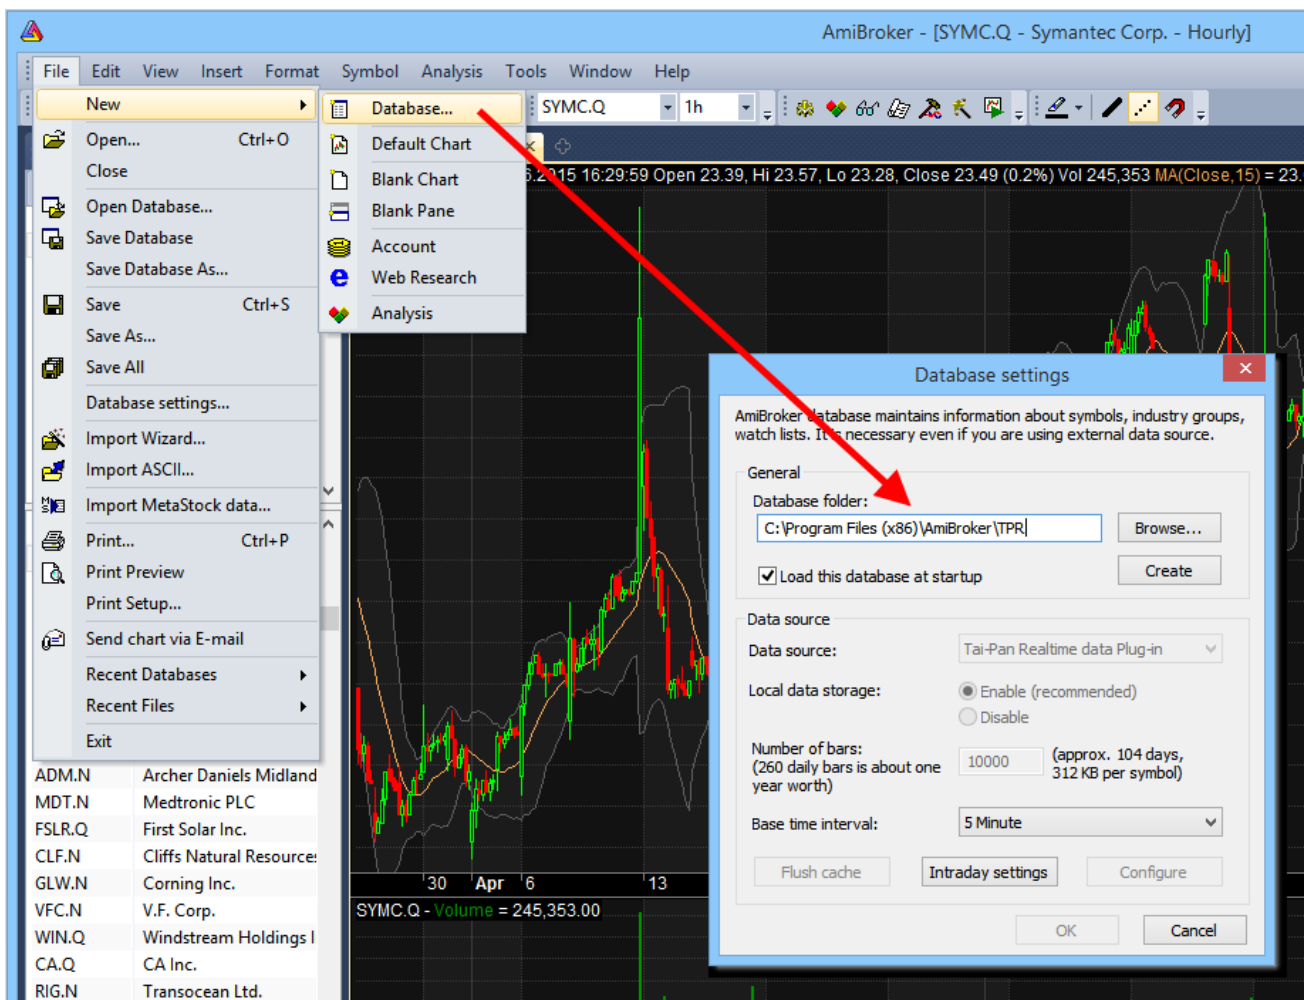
AmiBroker - [SYMC.Q - Symantec Corp. - Hourly]

File Edit View Insert Format Symbol Analysis Tools Window Help

New
Open... Ctrl+O
Close
Open Database...
Save Database
Save Database As...
Save Ctrl+S
Save As...
Save All
Database settings...
Import Wizard...
Import ASCII...
Import MetaStock data...
Print... Ctrl+P
Print Preview
Print Setup...
Send chart via E-mail
Recent Databases
Recent Files
Exit

Database...
Default Chart
Blank Chart
Blank Pane
Account
Web Research
Analysis

SYMC.Q 1h

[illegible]15 16:29:59 Open 23.39, Hi 23.57, Lo 23.28, Close 23.49 (0.2%) Vol 245,353 MA(Close,15) = 23.

| ADM.N | Archer Daniels Midland |
|---|---|
| MDT.N | Medtronic PLC |
| FSLR.Q | First Solar Inc. |
| CLF.N | Cliffs Natural Resource |
| GLW.N | Corning Inc. |
| VFC.N | V.F. Corp. |
| WIN.Q | Windstream Holdings I |
| CA.Q | CA Inc. |
| RIG.N | Transocean Ltd. |

30 Apr 6 13

SYMC.Q - Volume = 245,353.00

Database settings

AmiBroker database maintains information about symbols, industry groups, watch lists. It is necessary even if you are using external data source.

General
Database folder:
C:\Program Files (x86)\AmiBroker\TPR
Browse...
Load this database at startup
Create

Data source
Data source: Tai-Pan Realtime data Plug-in
Local data storage: Enable (recommended) Disable
Number of bars: (260 daily bars is about one year worth) 10000 (approx. 104 days, 312 KB per symbol)
Base time interval: 5 Minute
Flush cache Intraday settings Configure

OK Cancel